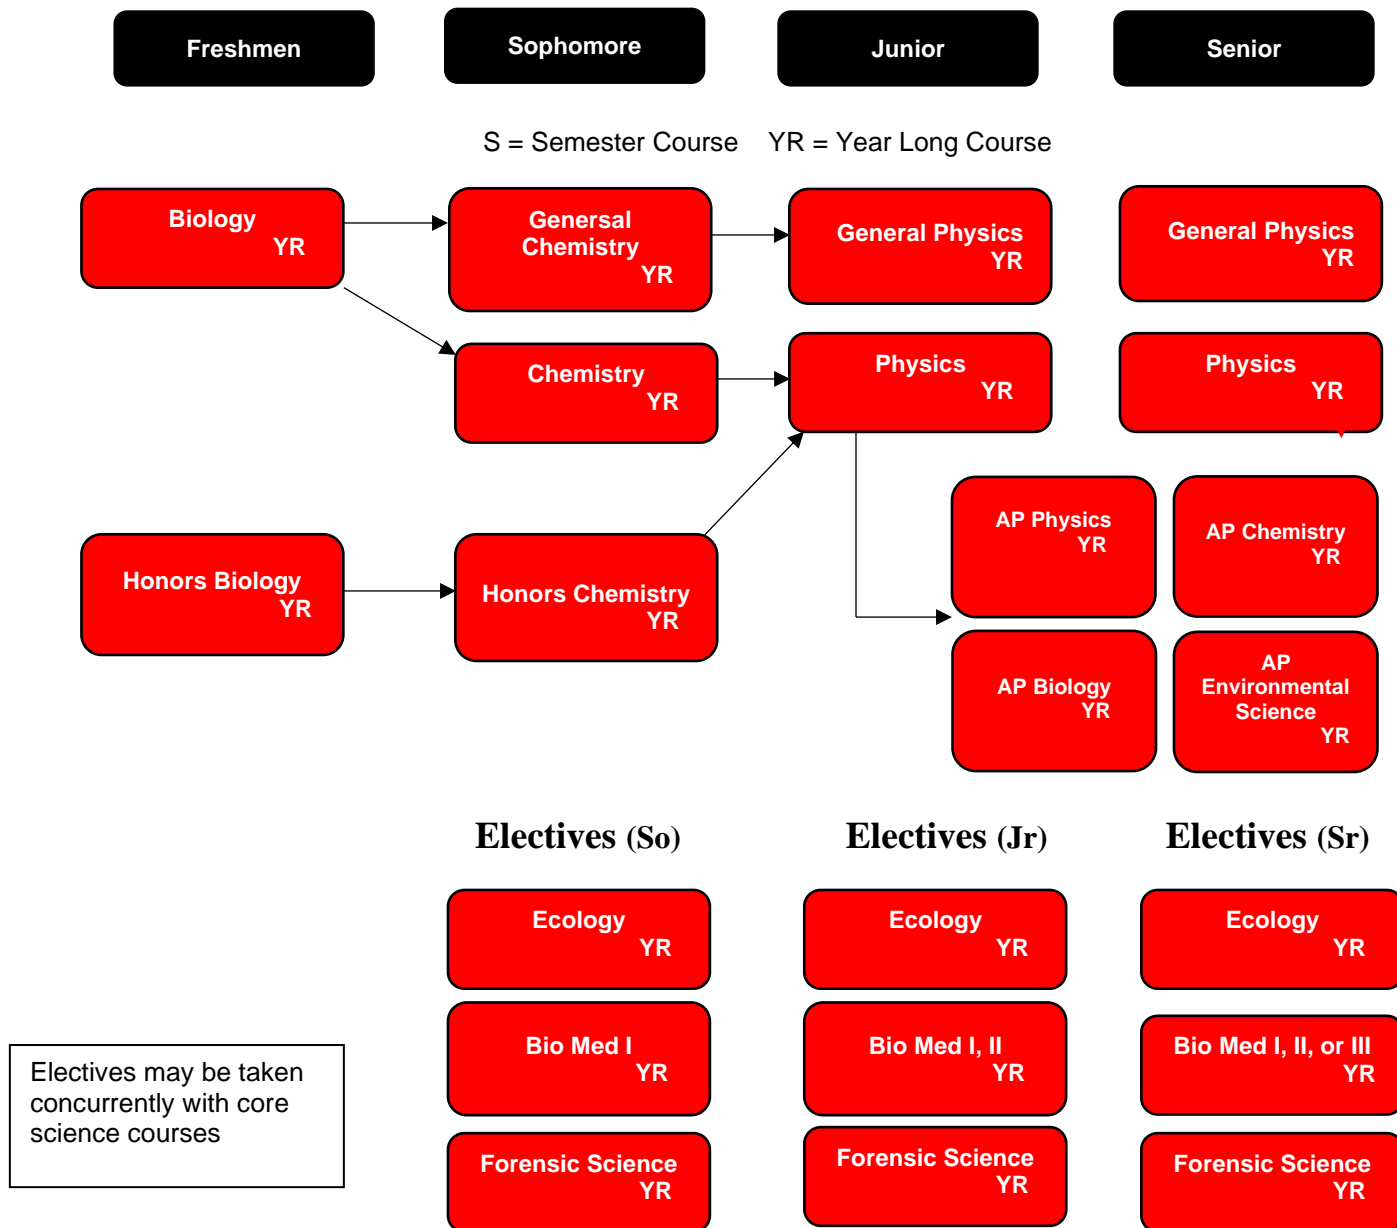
Freshmen

Sophomore

Junior

Senior

S = Semester Course YR = Year Long Course

Biology
YR

Gensersal Chemistry
YR

General Physics
YR

General Physics
YR

Chemistry
YR

Physics
YR

Physics
YR

AP Physics
YR

AP Chemistry
YR

Honors Biology
YR

Honors Chemistry
YR

AP Biology
YR

AP Environmental Science
YR

Electives (So)

Electives (Jr)

Electives (Sr)

Ecology
YR

Ecology
YR

Ecology
YR

Bio Med I
YR

Bio Med I, II
YR

Bio Med I, II, or III
YR

Electives may be taken concurrently with core science courses

Forensic Science
YR

Forensic Science
YR

Forensic Science
YR